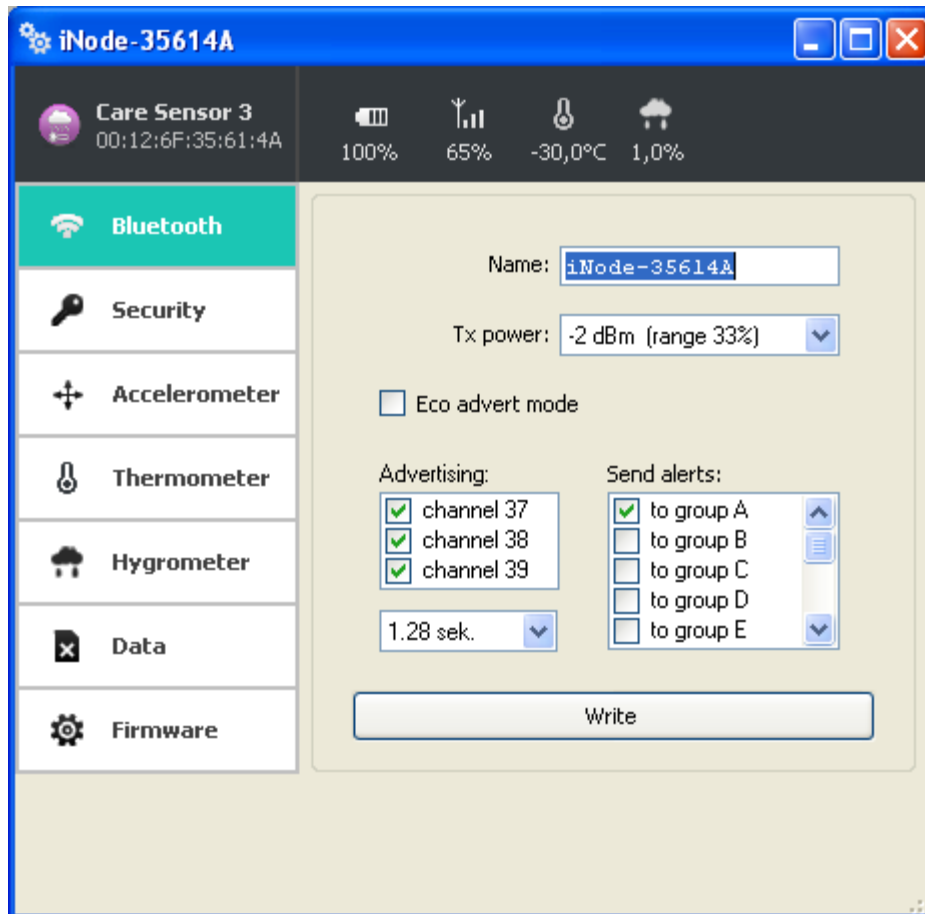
iNode-35614A

Care Sensor 3
00:12:6F:35:61:4A

100%
65%
-30,0°C
1,0%

Bluetooth
Security
Accelerometer
Thermometer
Hygrometer
Data
Firmware

Name: iNode-35614A

Tx power: -2 dBm (range 33%)

Eco advert mode

Advertising:
channel 37
channel 38
channel 39

1.28 sek.

Send alerts:
to group A
to group B
to group C
to group D
to group E

Write